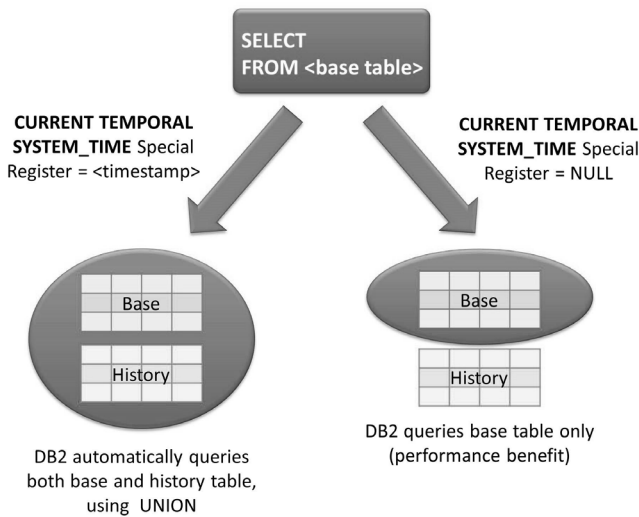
SELECT
FROM <base table>

CURRENT TEMPORAL SYSTEM_TIME Special Register = <timestamp>

CURRENT TEMPORAL SYSTEM_TIME Special Register = NULL

Base

History

Base

History

DB2 automatically queries both base and history table, using UNION

DB2 queries base table only (performance benefit)